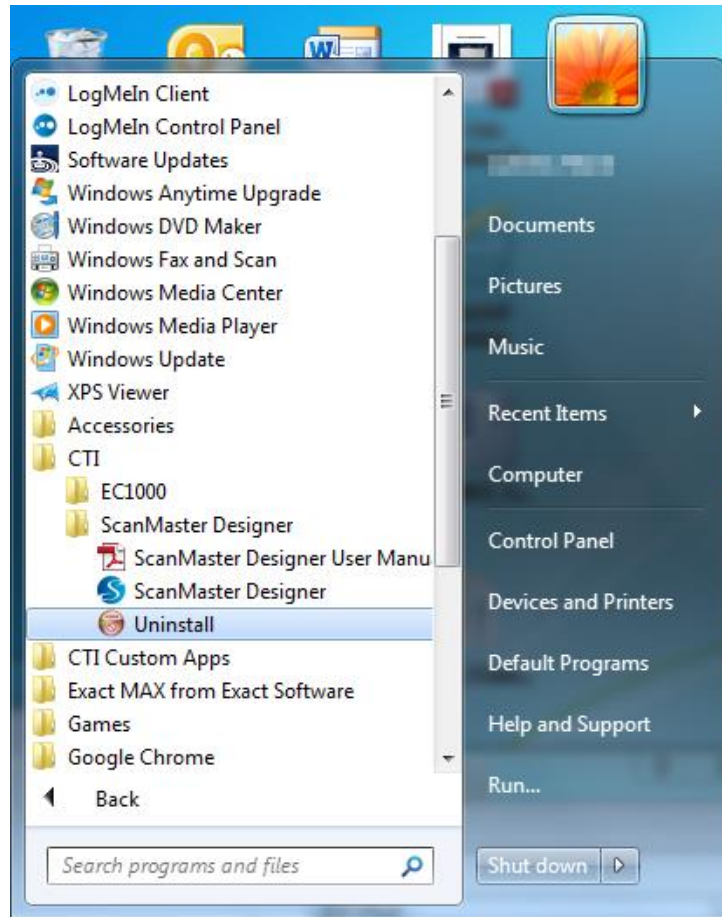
LogMeIn Client
LogMeIn Control Panel
Software Updates
Windows Anytime Upgrade
Windows DVD Maker
Windows Fax and Scan
Windows Media Center
Windows Media Player
Windows Update
XPS Viewer
Accessories
CTI
EC1000
ScanMaster Designer
ScanMaster Designer User Manu
ScanMaster Designer
Uninstall
CTI Custom Apps
Exact MAX from Exact Software
Games
Google Chrome
Back
Search programs and files

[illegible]
Documents
Pictures
Music
Recent Items
Computer
Control Panel
Devices and Printers
Default Programs
Help and Support
Run...
Shut down